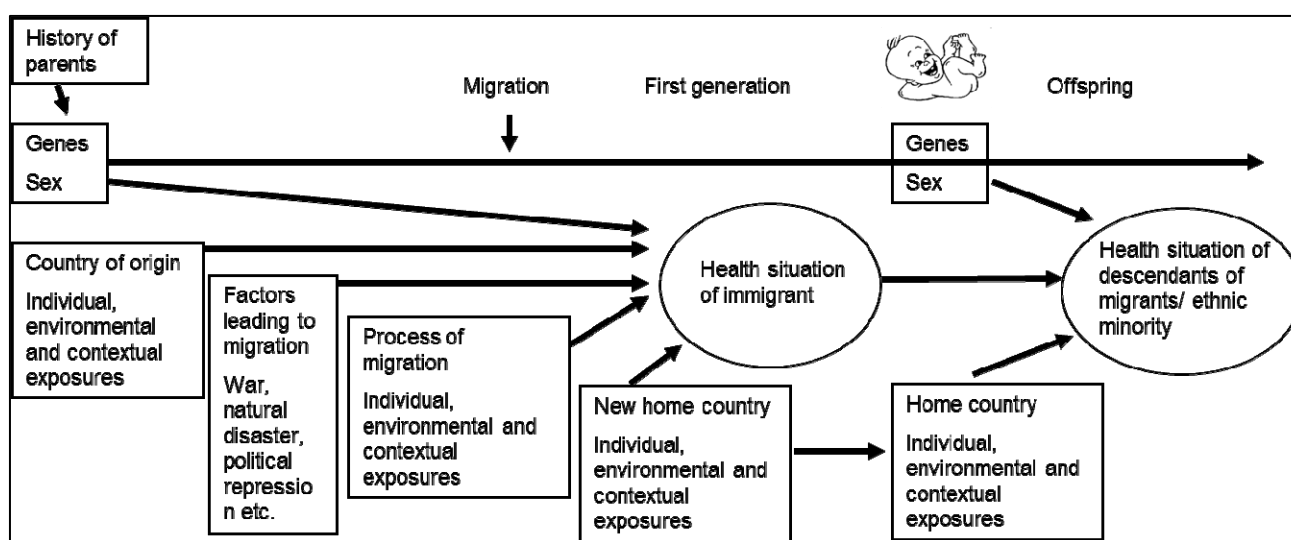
History of parents

Migration

First generation

Offspring

Genes

Sex

Genes

Sex

Country of origin

Individual, environmental and contextual exposures

Factors leading to migration

War, natural disaster, political repressio n etc.

Process of migration

Individual, environmental and contextual exposures

Health situation of immigrant

Health situation of descendants of migrants/ ethnic minority

New home country

Individual, environmental and contextual exposures

Home country

Individual, environmental and contextual exposures